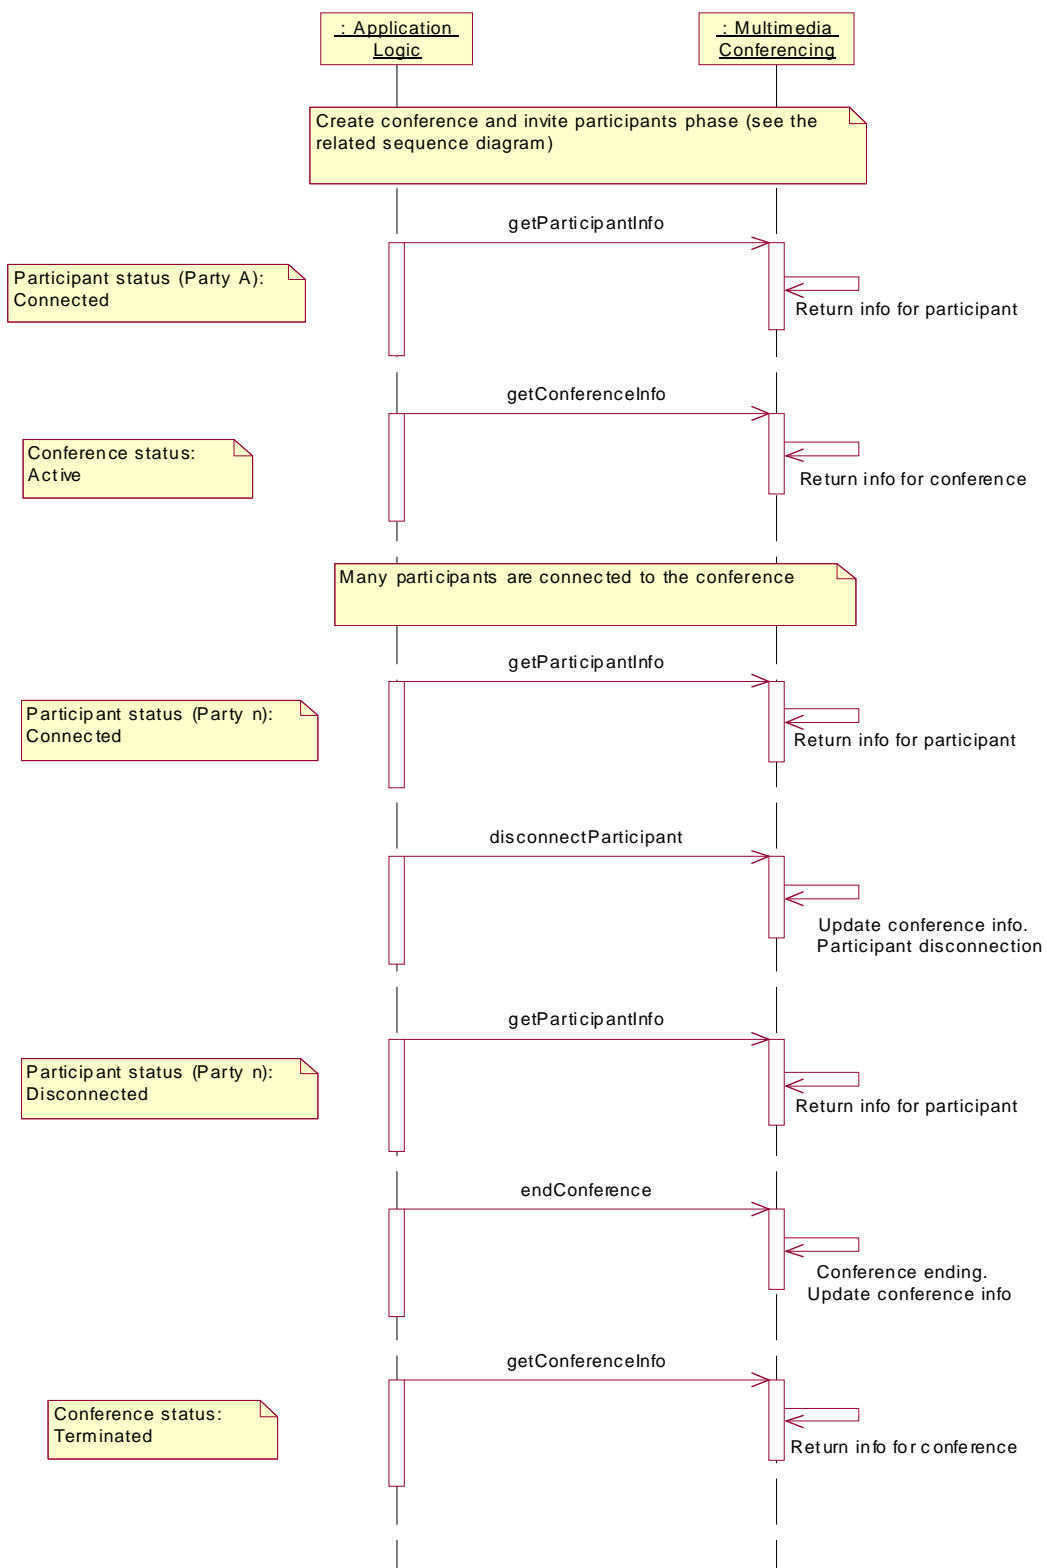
: Application Logic

: Multimedia Conferencing

Create conference and invite participants phase (see the related sequence diagram)

getParticipantInfo

Participant status (Party A): Connected

Return info for participant

getConferenceInfo

Conference status: Active

Return info for conference

Many participants are connected to the conference

getParticipantInfo

Participant status (Party n): Connected

Return info for participant

disconnectParticipant

Update conference info. Participant disconnection

getParticipantInfo

Participant status (Party n): Disconnected

Return info for participant

endConference

Conference ending. Update conference info

getConferenceInfo

Conference status: Terminated

Return info for conference